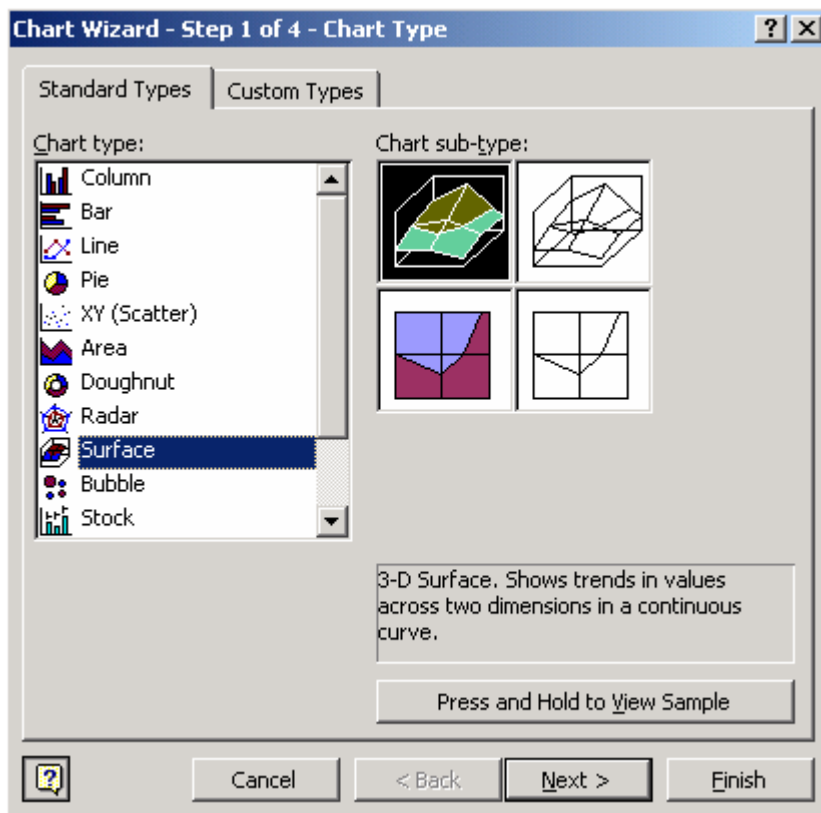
Chart Wizard - Step 1 of 4 - Chart Type

?
X

Standard Types
Custom Types

Chart type:
Column
Bar
Line
Pie
XY (Scatter)
Area
Doughnut
Radar
Surface
Bubble
Stock

Chart sub-type:

3-D Surface. Shows trends in values across two dimensions in a continuous curve.

Press and Hold to View Sample

Cancel
< Back
Next >
Finish